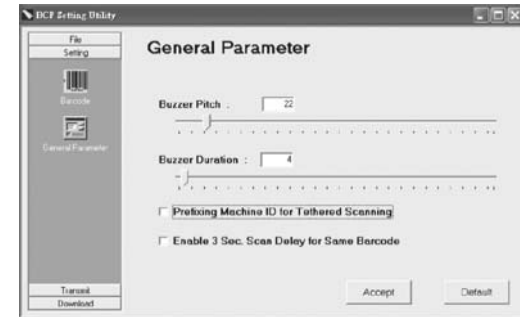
DCP Setting Utility

File
Setting

Barcode

General Parameter

Transmit
Download

General Parameter

Buzzer Pitch : 22

Buzzer Duration : 4

Prefixing Machine ID for Tethered Scanning

Enable 3 Sec. Scan Delay for Same Barcode

Accept

Default